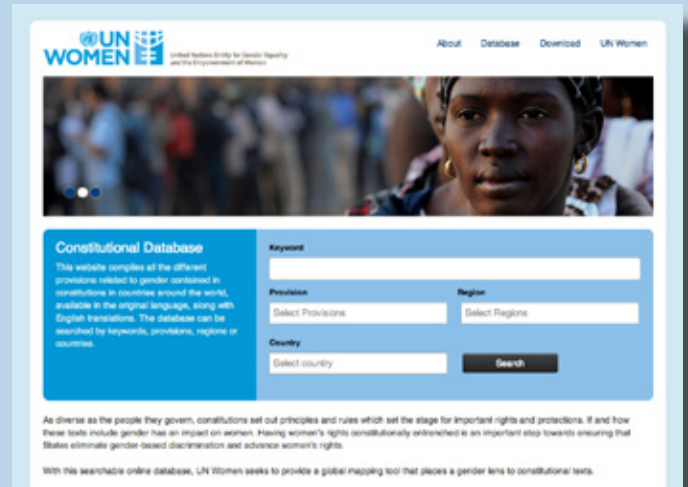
UN WOMEN

United Nations Entity for Gender Equality and the Empowerment of Women

About Database Download UN Women

Constitutional Database

This website compiles all the different provisions related to gender contained in constitutions in countries around the world, available in the original language, along with English translations. The database can be searched by keywords, provisions, regions or countries.

Keyword

Provision

Select Provisions

Region

Select Regions

Country

Select country

Search

As diverse as the people they govern, constitutions set out principles and rules which set the stage for important rights and protections. If and how these texts include gender has an impact on women. Having women's rights constitutionally entrenched is an important step towards ensuring that States eliminate gender-based discrimination and advance women's rights.

With this searchable online database, UN Women seeks to provide a global mapping tool that places a gender lens to constitutional texts.